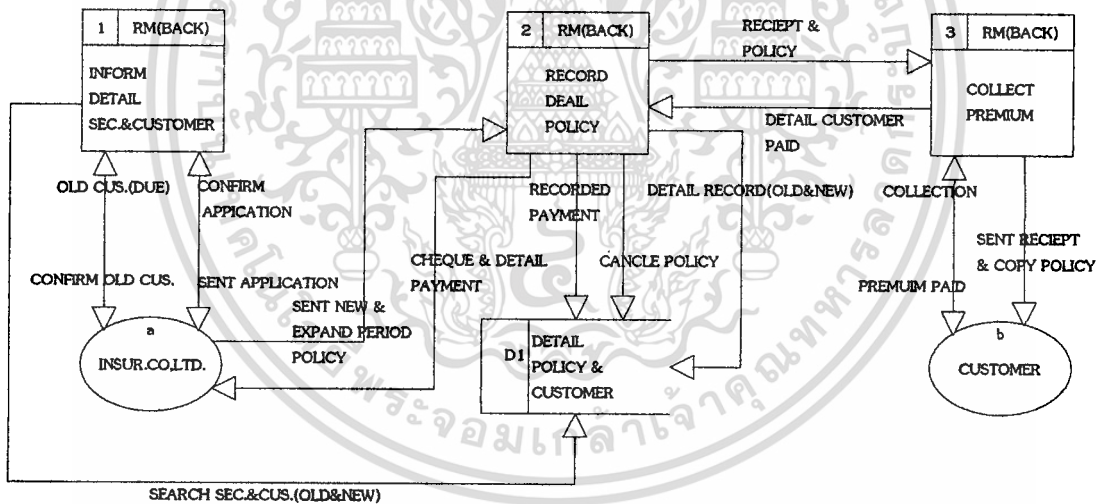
1 RM(BACK)

INFORM DETAIL SEC.&CUSTOMER

2 RM(BACK)

RECORD DEAIL POLICY

RECIEPT & POLICY

3 RM(BACK)

COLLECT PREMIUM

DETAIL CUSTOMER PAID

OLD CUS.(DUE)

CONFIRM APPICATION

RECORDED PAYMENT

DETAIL RECORD(OLD&NEW)

COLLECTION

CONFIRM OLD CUS.

SENT APPLICATION

CHEQUE & DETAIL PAYMENT

CANCLE POLICY

SENT RECIEPT & COPY POLICY

SENT NEW & EXPAND PERIOD POLICY

PREMUIM PAID

a

INSUR.CO.LTD.

D1

DETAIL POLICY & CUSTOMER

b

CUSTOMER

SEARCH SEC.&CUS.(OLD&NEW)